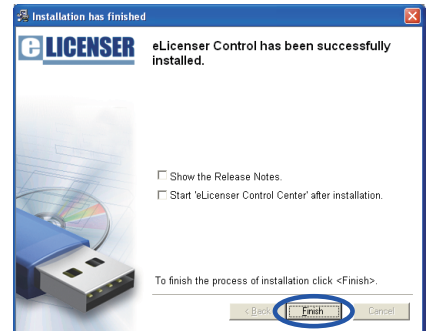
Installation has finished

eLICENSER

eLicenser Control has been successfully installed.

☐ Show the Release Notes.

☐ Start 'eLicenser Control Center' after installation.

To finish the process of installation click <Finish>.

< Back | Finish | Cancel